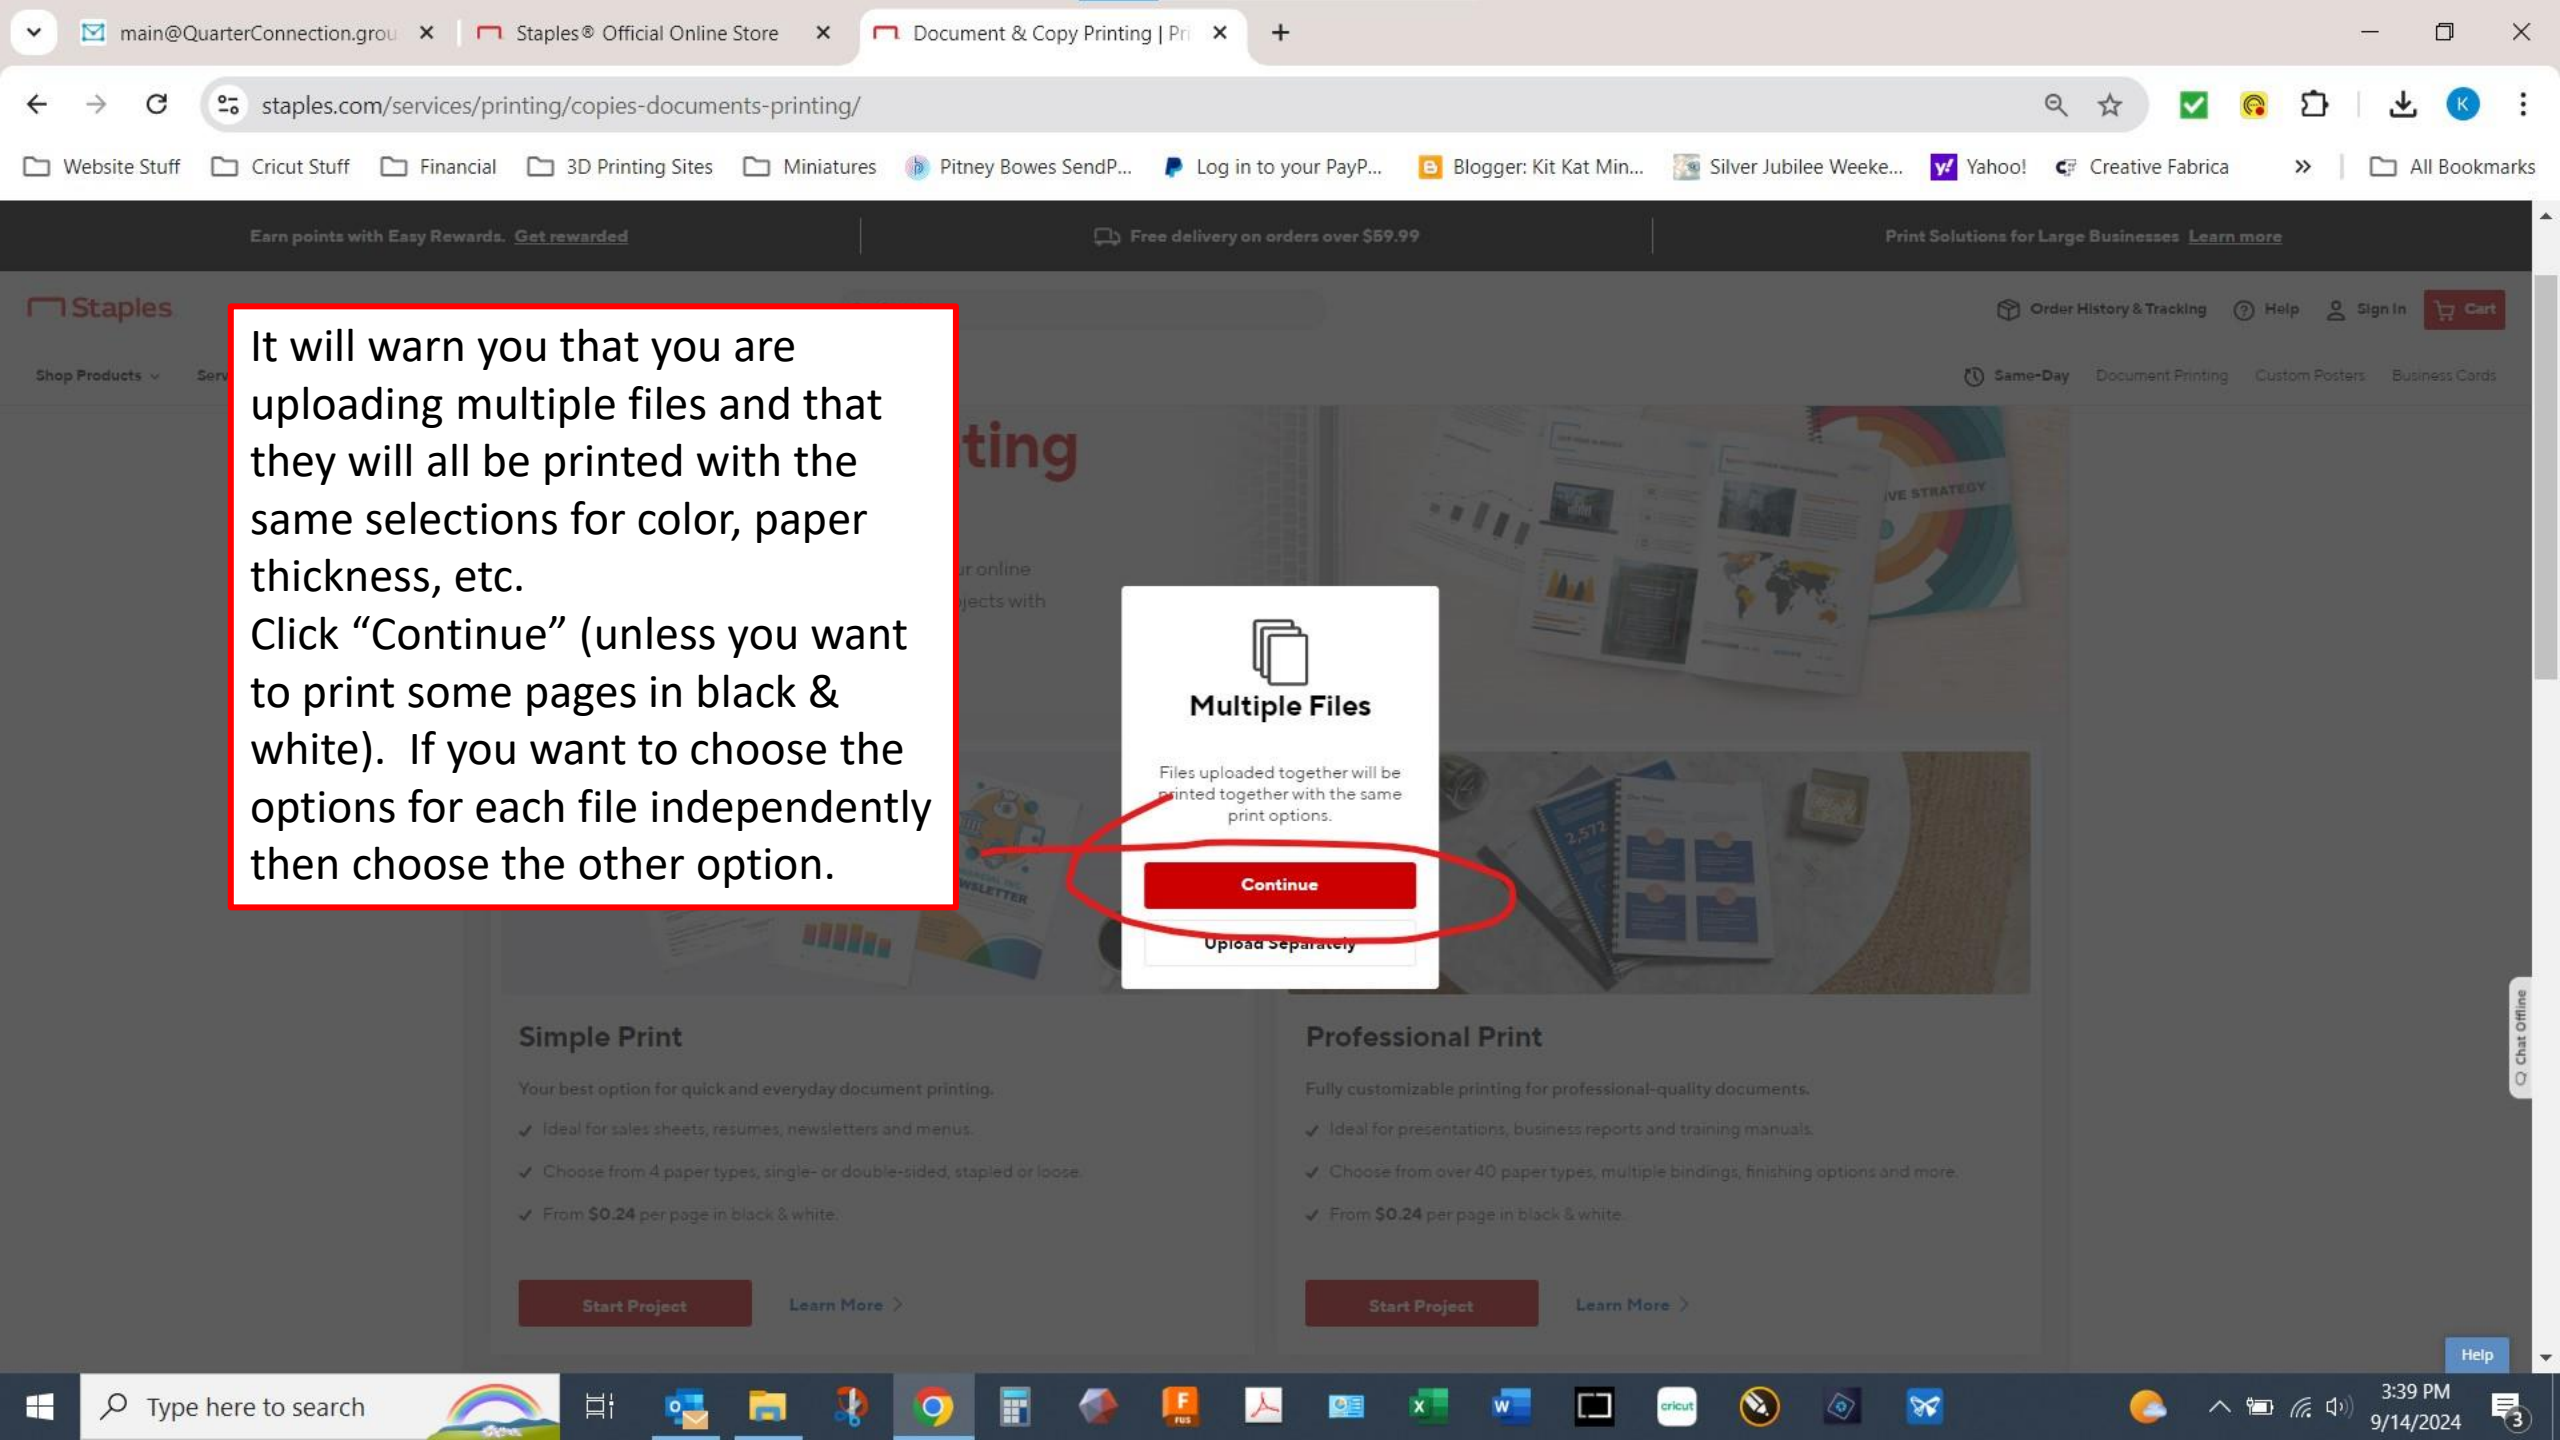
main@QuarterConnection.grou ×
Staples® Official Online Store ×
Document & Copy Printing | Pri ×
+

staples.com/services/printing/copies-documents-printing/

Website Stuff
Cricut Stuff
Financial
3D Printing Sites
Miniatures
Pitney Bowes SendP...
Log in to your PayP...
Blogger: Kit Kat Min...
Silver Jubilee Weeke...
Yahoo!
Creative Fabrica
»
All Bookmarks

Earn points with Easy Rewards. Get rewarded
Free delivery on orders over $59.99
Print Solutions for Large Businesses Learn more

Staples
Order History & Tracking
Help
Sign In
Cart

Shop Products
Serv
Same-Day
Document Printing
Custom Posters
Business Cards

It will warn you that you are uploading multiple files and that they will all be printed with the same selections for color, paper thickness, etc.
Click "Continue" (unless you want to print some pages in black & white). If you want to choose the options for each file independently then choose the other option.

ting
r online
jects with

Multiple Files
Files uploaded together will be printed together with the same print options.
Continue
Upload Separately

Simple Print
Your best option for quick and everyday document printing.
Ideal for sales sheets, resumes, newsletters and menus.
Choose from 4 paper types, single- or double-sided, stapled or loose.
From $0.24 per page in black & white.
Start Project
Learn More

Professional Print
Fully customizable printing for professional-quality documents.
Ideal for presentations, business reports and training manuals.
Choose from over 40 paper types, multiple bindings, finishing options and more.
From $0.24 per page in black & white.
Start Project
Learn More

Chat Offline
Help

Type here to search
3:39 PM
9/14/2024